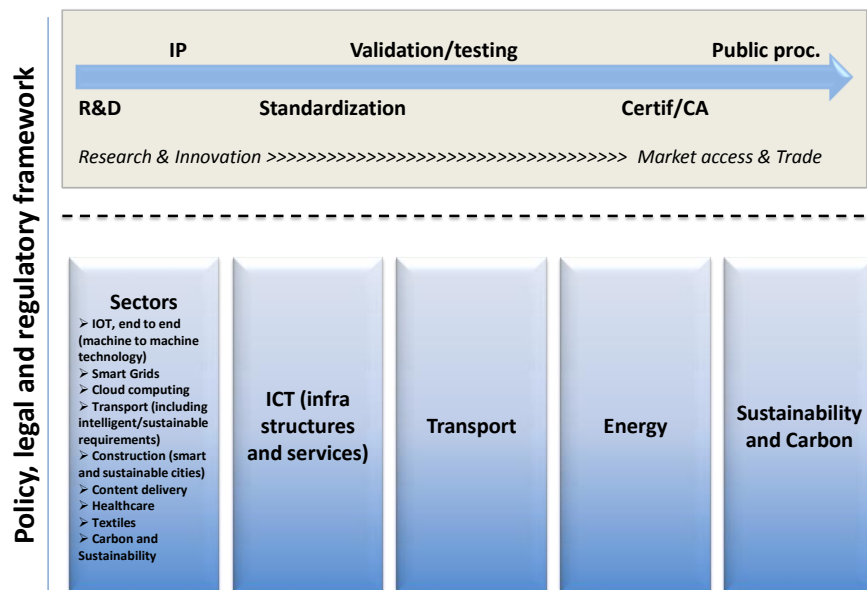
Policy, legal and regulatory framework

IP
Validation/testing
Public proc.
R&D
Standardization
Certif/CA
Research & Innovation >>>>>>>>>>>>>>>>>>>>>>>>>>>>>>>>>>>>>> Market access & Trade

Sectors
➢ IOT, end to end (machine to machine technology)
➢ Smart Grids
➢ Cloud computing
➢ Transport (including intelligent/sustainable requirements)
➢ Construction (smart and sustainable cities)
➢ Content delivery
➢ Healthcare
➢ Textiles
➢ Carbon and Sustainability

ICT (infra structures and services)

Transport

Energy

Sustainability and Carbon